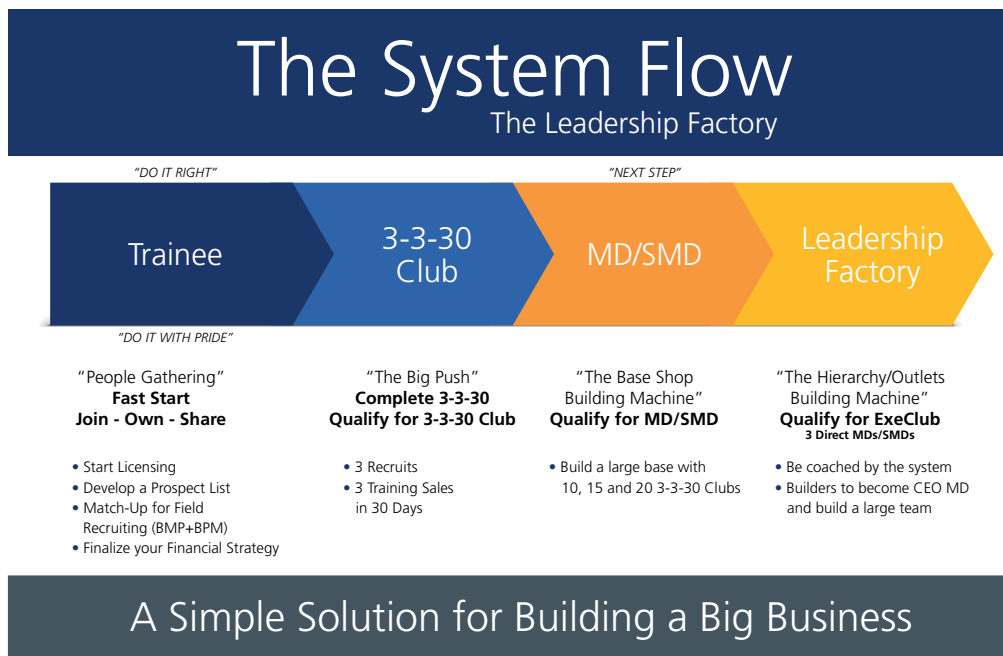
The System Flow
The Leadership Factory

"DO IT RIGHT"

"NEXT STEP"

Trainee

3-3-30 Club

MD/SMD

Leadership Factory

"DO IT WITH PRIDE"

"People Gathering"
**Fast Start**
**Join - Own - Share**

• Start Licensing
• Develop a Prospect List
• Match-Up for Field Recruiting (BMP+BPM)
• Finalize your Financial Strategy

"The Big Push"
**Complete 3-3-30**
**Qualify for 3-3-30 Club**

• 3 Recruits
• 3 Training Sales in 30 Days

"The Base Shop Building Machine"
**Qualify for MD/SMD**

• Build a large base with 10, 15 and 20 3-3-30 Clubs

"The Hierarchy/Outlets Building Machine"
**Qualify for ExeClub**
**3 Direct MDs/SMDs**

• Be coached by the system
• Builders to become CEO MD and build a large team

A Simple Solution for Building a Big Business